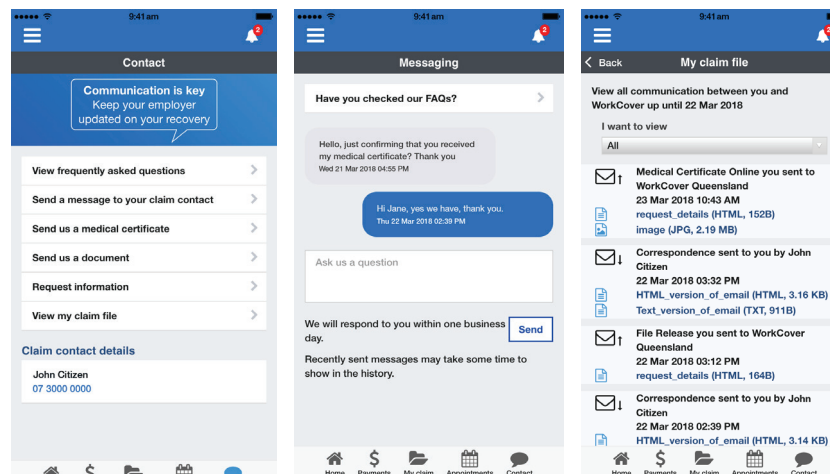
9:41 am

2

Contact

Communication is key
Keep your employer updated on your recovery

View frequently asked questions

Send a message to your claim contact

Send us a medical certificate

Send us a document

Request information

View my claim file

Claim contact details

John Citizen
07 3000 0000

9:41 am

2

Messaging

Have you checked our FAQs?

Hello, just confirming that you received my medical certificate? Thank you
Wed 21 Mar 2018 04:55 PM

Hi Jane, yes we have, thank you.
Thu 22 Mar 2018 02:39 PM

Ask us a question

We will respond to you within one business day.

Send

Recently sent messages may take some time to show in the history.

Home Payments My claim Appointments Contact

9:41 am

Back

My claim file

View all communication between you and WorkCover up until 22 Mar 2018

I want to view

All

Medical Certificate Online you sent to WorkCover Queensland
23 Mar 2018 10:43 AM
request_details (HTML, 152B)
image (JPG, 2.19 MB)

Correspondence sent to you by John Citizen
22 Mar 2018 03:32 PM
HTML_version_of_email (HTML, 3.16 KB)
Text_version_of_email (TXT, 911B)

File Release you sent to WorkCover Queensland
22 Mar 2018 03:12 PM
request_details (HTML, 164B)

Correspondence sent to you by John Citizen
22 Mar 2018 02:39 PM
HTML_version_of_email (HTML, 3.14 KB)

Home Payments My claim Appointments Contact